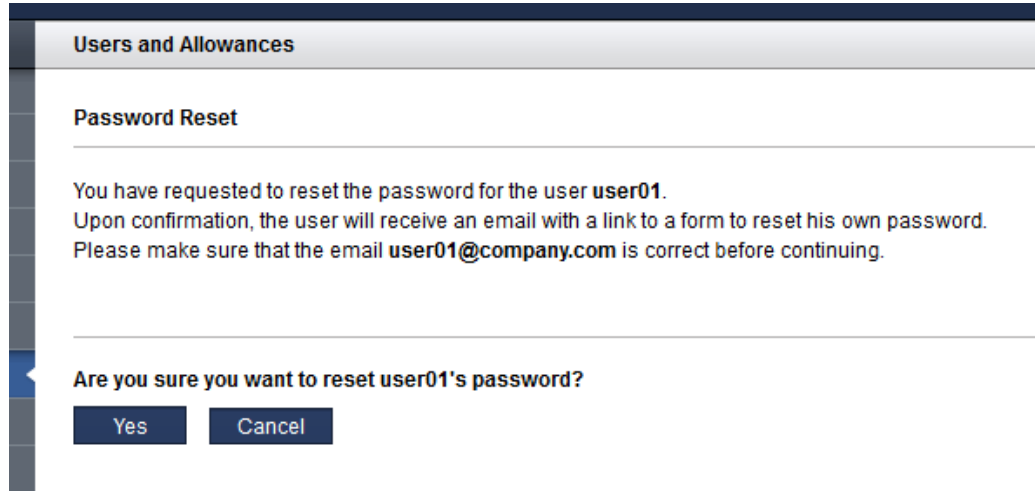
Users and Allowances

Password Reset

You have requested to reset the password for the user user01.
Upon confirmation, the user will receive an email with a link to a form to reset his own password.
Please make sure that the email user01@company.com is correct before continuing.

Are you sure you want to reset user01's password?

Yes Cancel